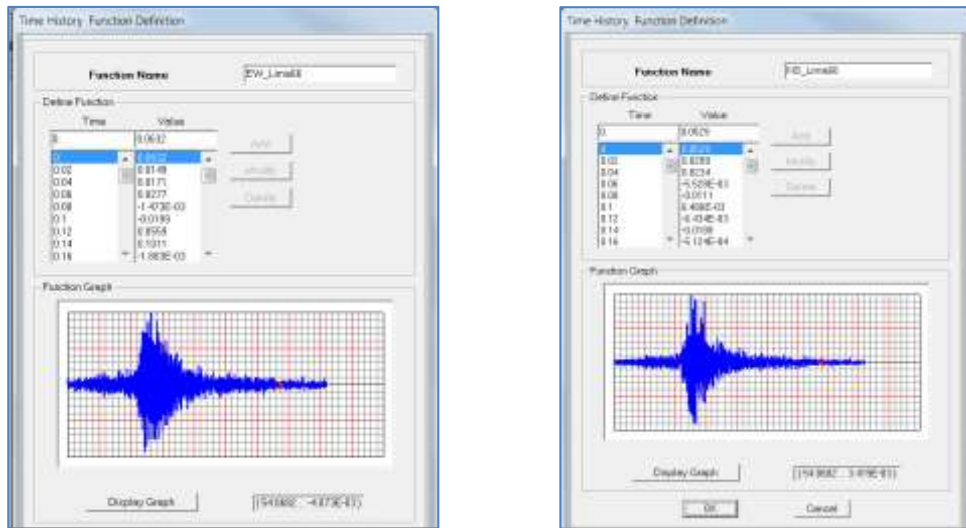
Time History Function Definition

Function Name
EW_Lima66

Define Function
Time Value
0. 0.0632

| Time | Value |
|---|---|
| 0 | 0.0632 |
| 0.02 | 0.0148 |
| 0.04 | 0.0171 |
| 0.06 | 0.0277 |
| 0.08 | -1.473E-03 |
| 0.1 | -0.0189 |
| 0.12 | 0.0558 |
| 0.14 | 0.1011 |
| 0.16 | -1.883E-03 |

Add
Modify
Delete

Function Graph

Display Graph
(154.0682 , -4.873E-03)

Time History Function Definition

Function Name
NS_Lima66

Define Function
Time Value
0. 0.0529

| Time | Value |
|---|---|
| 0 | 0.0529 |
| 0.02 | 0.0293 |
| 0.04 | 0.0234 |
| 0.06 | -5.528E-03 |
| 0.08 | -0.0511 |
| 0.1 | 6.498E-03 |
| 0.12 | -6.434E-03 |
| 0.14 | -0.0108 |
| 0.16 | -5.124E-04 |

Add
Modify
Delete

Function Graph

Display Graph
(154.0682 , 3.879E-03)

OK
Cancel